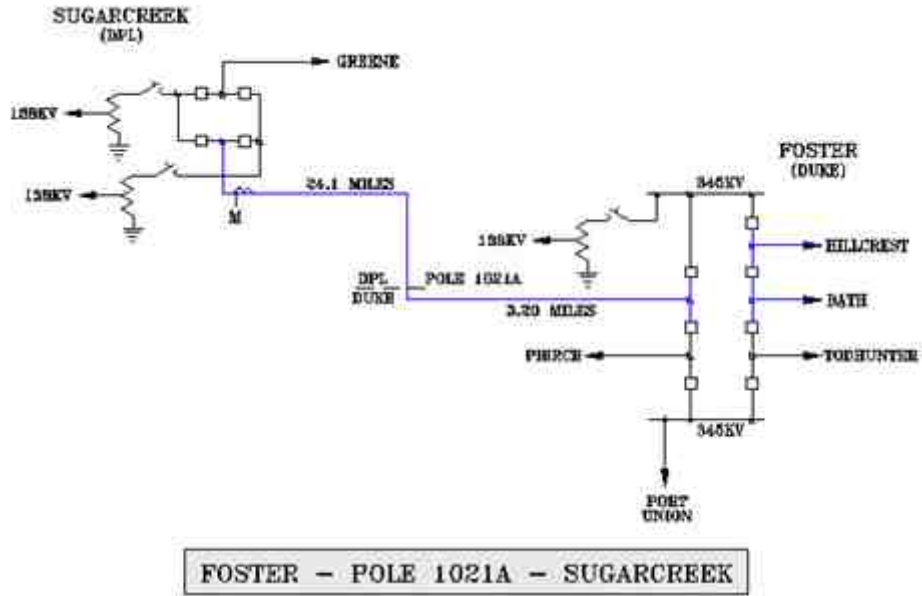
SUGARCREEK
(DPL)

GREENE

138KV

138KV

M

24.1 MILES

FOSTER
(DUKE)

345KV

138KV

HILLCREST

DPL
DUKE

POLE 1021A

BATH

3.20 MILES

PIERCE

TODHUNTER

345KV

PORT
UNION

FOSTER - POLE 1021A - SUGARCREEK